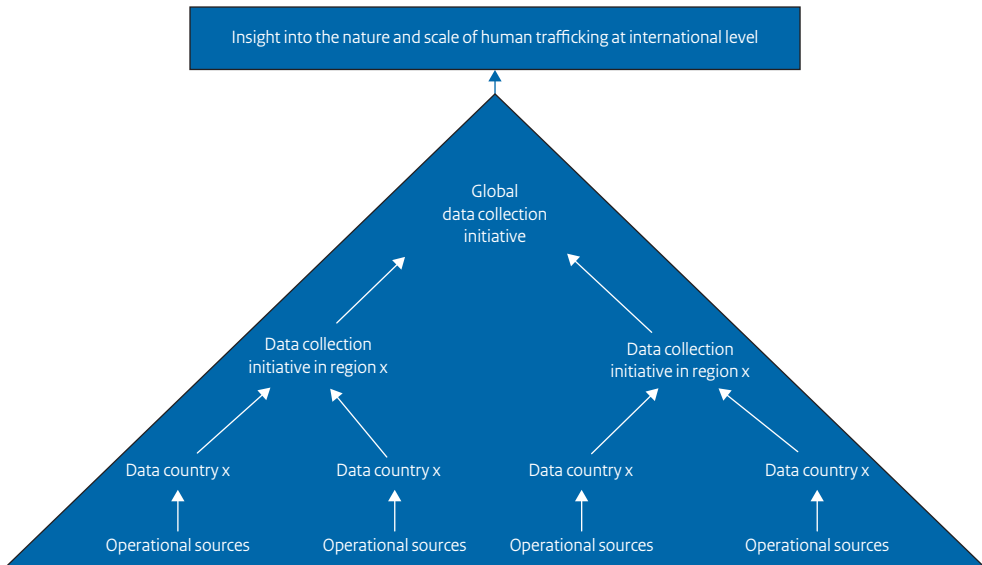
Insight into the nature and scale of human trafficking at international level

Global data collection initiative

Data collection initiative in region x

Data collection initiative in region x

Data country x

Data country x

Data country x

Data country x

Operational sources

Operational sources

Operational sources

Operational sources